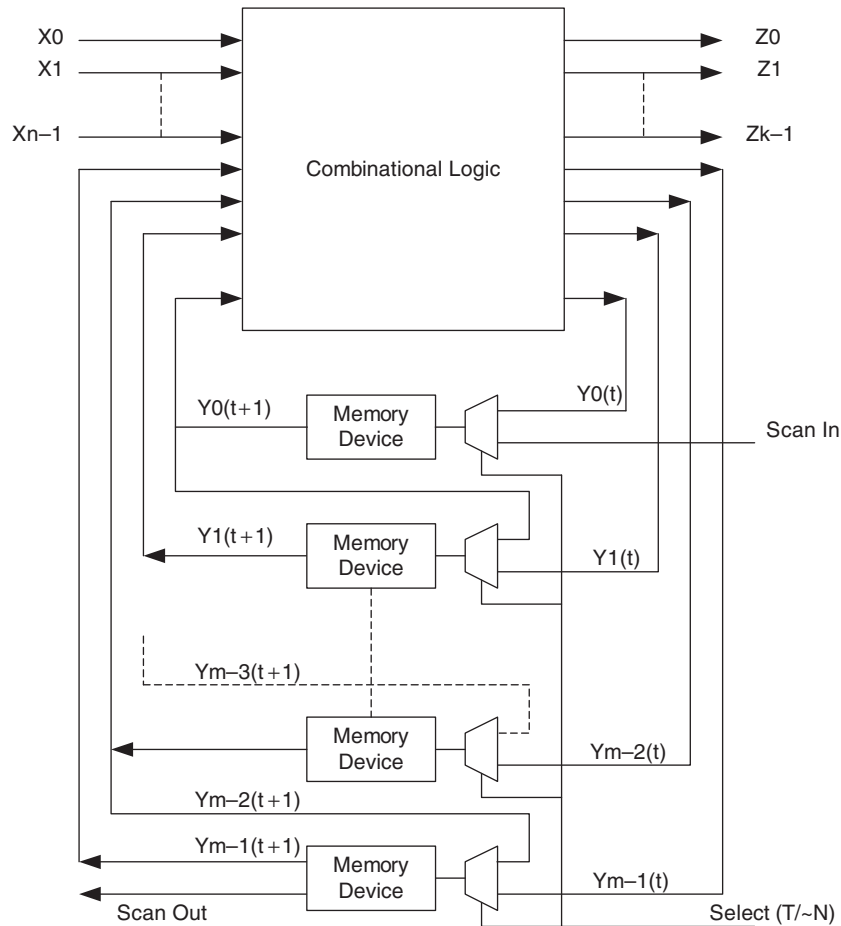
X0
X1
Xn−1
Combinational Logic
Z0
Z1
Zk−1
Y0(t+1)
Memory Device
Y0(t)
Scan In
Y1(t+1)
Memory Device
Y1(t)
Ym−3(t+1)
Memory Device
Ym−2(t)
Ym−2(t+1)
Ym−1(t+1)
Memory Device
Ym−1(t)
Scan Out
Select (T/~N)